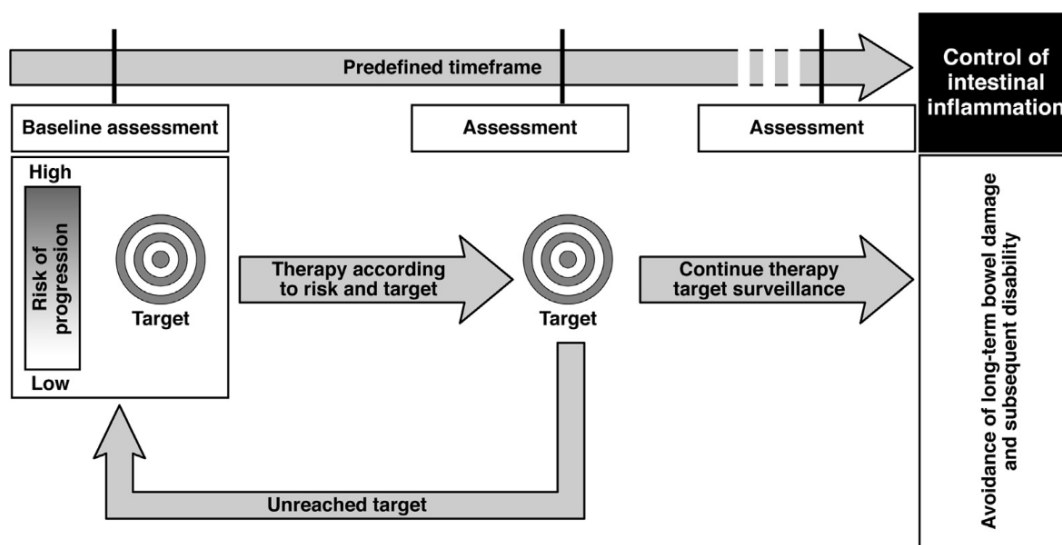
Predefined timeframe

Control of intestinal inflammation

Baseline assessment

Assessment

Assessment

High

Risk of progression

Low

Target

Therapy according to risk and target

Target

Continue therapy target surveillance

Unreached target

Avoidance of long-term bowel damage and subsequent disability